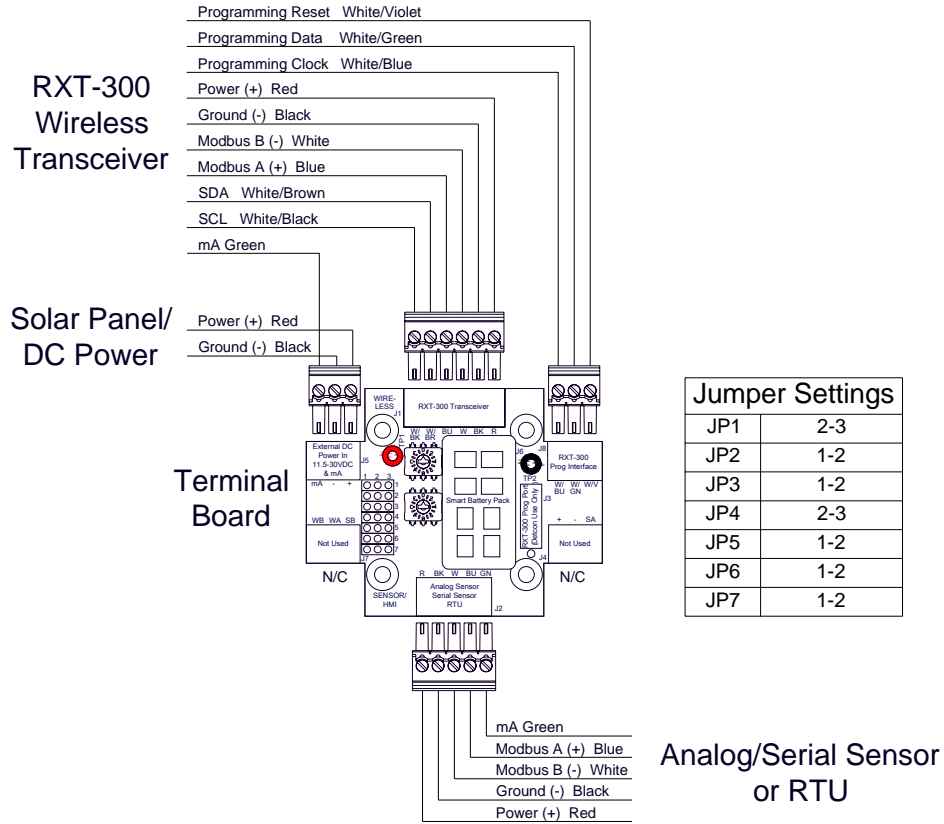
Programming Reset White/Violet
Programming Data White/Green
Programming Clock White/Blue
Power (+) Red
Ground (-) Black
Modbus B (-) White
Modbus A (+) Blue
SDA White/Brown
SCL White/Black
mA Green

RXT-300 Wireless Transceiver

Solar Panel/ DC Power

Power (+) Red
Ground (-) Black

Terminal Board

WIRELESS J1
RXT-300 Transceiver
W/ BK W/ BR BU W BK R
External DC Power In 11.5-30VDC & mA
J5
mA - +
1 2 3
1 2 3 4 5 6 7
J7
WB WA SB
Not Used
Smart Battery Pack
J6 TP2
J8
RXT-300 Prog Interface
W/ BU W/ GN W/V
J3
RXT-300 Prog Port (Belcon Use Only)
+ - SA
Not Used
J4
R BK W BU GN
Analog Sensor Serial Sensor RTU
J2
SENSOR/ HMI
N/C
N/C

| Jumper Settings | |
|---|---|
| JP1 | 2-3 |
| JP2 | 1-2 |
| JP3 | 1-2 |
| JP4 | 2-3 |
| JP5 | 1-2 |
| JP6 | 1-2 |
| JP7 | 1-2 |

mA Green
Modbus A (+) Blue
Modbus B (-) White
Ground (-) Black
Power (+) Red

Analog/Serial Sensor or RTU